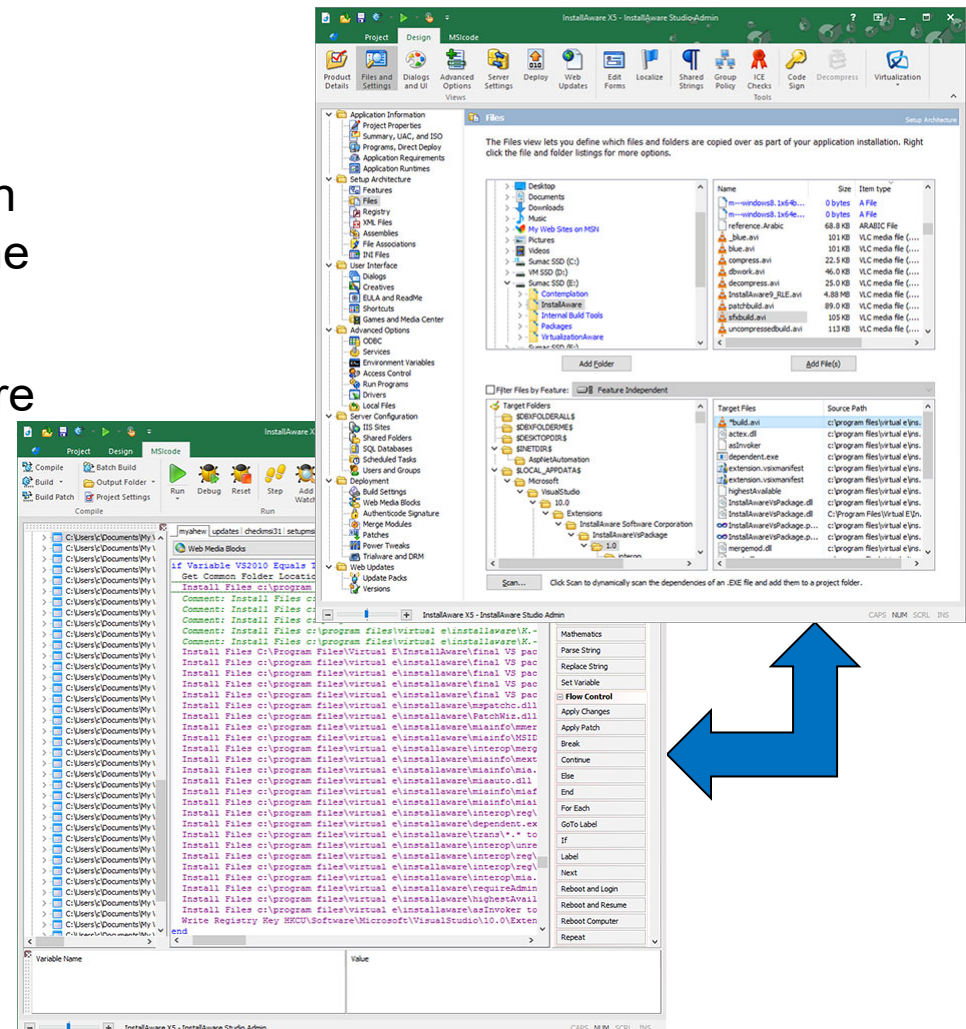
n
e
re

InstallAware X5 - InstallAware Studio Admin

Project Design MSIcode

Product Details | Files and Settings | Dialogs and UI | Advanced Options | Server Settings | Deploy | Web Updates | Edit Forms | Localize | Shared Strings | Group Policy | ICE Checks | Code Sign | Decompress | Virtualization

Views Tools

Application Information
Project Properties
Summary, UAC, and ISO
Programs, Direct Deploy
Application Requirements
Application Runtimes
Setup Architecture
Features
Files
Registry
XML Files
Assemblies
File Associations
INI Files
User Interface
Dialogs
Creatives
EULA and ReadMe
Shortcuts
Games and Media Center
Advanced Options
ODBC
Services
Environment Variables
Access Control
Run Programs
Drivers
Local Files
Server Configuration
IIS Sites
Shared Folders
SQL Databases
Scheduled Tasks
Users and Groups
Deployment
Build Settings
Web Media Blocks
Authenticode Signature
Merge Modules
Patches
Power Tweaks
Trialware and DRM
Web Updates
Update Packs
Versions

Files Setup Architecture

The Files view lets you define which files and folders are copied over as part of your application installation. Right click the file and folder listings for more options.

Desktop
Documents
Downloads
Music
My Web Sites on MSN
Pictures
Videos
Sumac SSD (C:)
VM SSD (D:)
Sumac SSD (E:)
Contemplation
InstallAware
Internal Build Tools
Packages
VirtualizationAware

| Name | Size | Item type |
|---|---|---|
| m---windows8.1x64 | 0 bytes | A File |
| m---windows8.1x64 | 0 bytes | A File |
| reference.Arabic | 68.8 KB | ARABIC File |
| _blue.avi | 101 KB | VLC media file (... |
| blue.avi | 101 KB | VLC media file (... |
| compress.avi | 22.5 KB | VLC media file (... |
| dbwork.avi | 46.0 KB | VLC media file (... |
| decompress.avi | 25.0 KB | VLC media file (... |
| InstallAware9_RLE.avi | 4.88 MB | VLC media file (... |
| patchbuild.avi | 89.0 KB | VLC media file (... |
| sfxbuild.avi | 105 KB | VLC media file (... |
| uncompressedbuild.avi | 113 KB | VLC media file (... |

Add Folder Add File(s)

Filter Files by Feature: Feature Independent

Target Folders
$DEXFOLDERALL$
$DEXFOLDERME$
$DESKTOPDIR$
$INETDIR$
AspNetAutomation
$LOCAL_APPDATA$
Microsoft
VisualStudio
10.0
Extensions
InstallAware Software Corporation
InstallAwareVsPackage
1.0
interop

| Target Files | Source Path |
|---|---|
| *build.avi | c:\program files\virtual e\ins... |
| actex.dll | c:\program files\virtual e\ins... |
| asInvoker | c:\program files\virtual e\ins... |
| dependent.exe | c:\program files\virtual e\ins... |
| extension.vsixmanifest | c:\program files\virtual e\ins... |
| extension.vsixmanifest | c:\program files\virtual e\ins... |
| highestAvailable | c:\program files\virtual e\ins... |
| InstallAwareVsPackage.dll | c:\program files\virtual e\ins... |
| InstallAwareVsPackage.dll | C:\Program Files\Virtual E\In... |
| InstallAwareVsPackage.p... | c:\program files\virtual e\ins... |
| InstallAwareVsPackage.p... | c:\program files\virtual e\ins... |
| mergemod.dll | c:\program files\virtual e\ins... |

Scan... Click Scan to dynamically scan the dependencies of an .EXE file and add them to a project folder.

InstallAware X5 - InstallAware Studio Admin CAPS NUM SCRL INS

InstallAware X5

Project Design MSIcode

Compile Batch Build Build Output Folder Build Patch Project Settings
Compile
Run Debug Reset Step Add Watch
Run

myahew updates checkmsi31 setupms
Web Media Blocks

if Variable VS2010 Equals I
Get Common Folder Locati
Install Files c:\program
Comment: Install Files c:
Comment: Install Files c:
Comment: Install Files c:
Comment: Install Files c:\program files\virtual e\installaware\K.
Comment: Install Files c:\program files\virtual e\installaware\
Install Files C:\Program Files\Virtual E\InstallAware\final VS pac
Install Files C:\Program Files\Virtual E\InstallAware\final VS pac
Install Files C:\Program Files\Virtual E\InstallAware\final VS pac
Install Files C:\Program Files\Virtual E\InstallAware\final VS pac
Install Files C:\Program Files\Virtual E\InstallAware\final VS pac
Install Files c:\program files\virtual e\installaware\mspatchc.dll
Install Files c:\program files\virtual e\installaware\PatchWiz.dll
Install Files c:\program files\virtual e\installaware\miainfo\mmer
Install Files c:\program files\virtual e\installaware\miainfo\MSID
Install Files c:\program files\virtual e\installaware\interop\merg
Install Files c:\program files\virtual e\installaware\miainfo\mext
Install Files c:\program files\virtual e\installaware\miainfo\mia.
Install Files c:\program files\virtual e\installaware\miauto.dll
Install Files c:\program files\virtual e\installaware\miainfo\miaf
Install Files c:\program files\virtual e\installaware\miainfo\miai
Install Files c:\program files\virtual e\installaware\interop\reg\
Install Files c:\program files\virtual e\installaware\dependent.ex
Install Files c:\program files\virtual e\installaware\trans\*.* to
Install Files c:\program files\virtual e\installaware\interop\unre
Install Files c:\program files\virtual e\installaware\interop\reg\
Install Files c:\program files\virtual e\installaware\interop\reg\
Install Files c:\program files\virtual e\installaware\interop\mia.
Install Files c:\program files\virtual e\installaware\requireAdmin
Install Files c:\program files\virtual e\installaware\highestAvail
Install Files c:\program files\virtual e\installaware\asInvoker to
Write Registry Key HKCU\Software\Microsoft\VisualStudio\10.0\Exten
end

Mathematics
Parse String
Replace String
Set Variable
Flow Control
Apply Changes
Apply Patch
Break
Continue
Else
End
For Each
GoTo Label
If
Label
Next
Reboot and Login
Reboot and Resume
Reboot Computer
Repeat

Variable Name Value

InstallAware X5 - InstallAware Studio Admin CAPS NUM SCRL INS